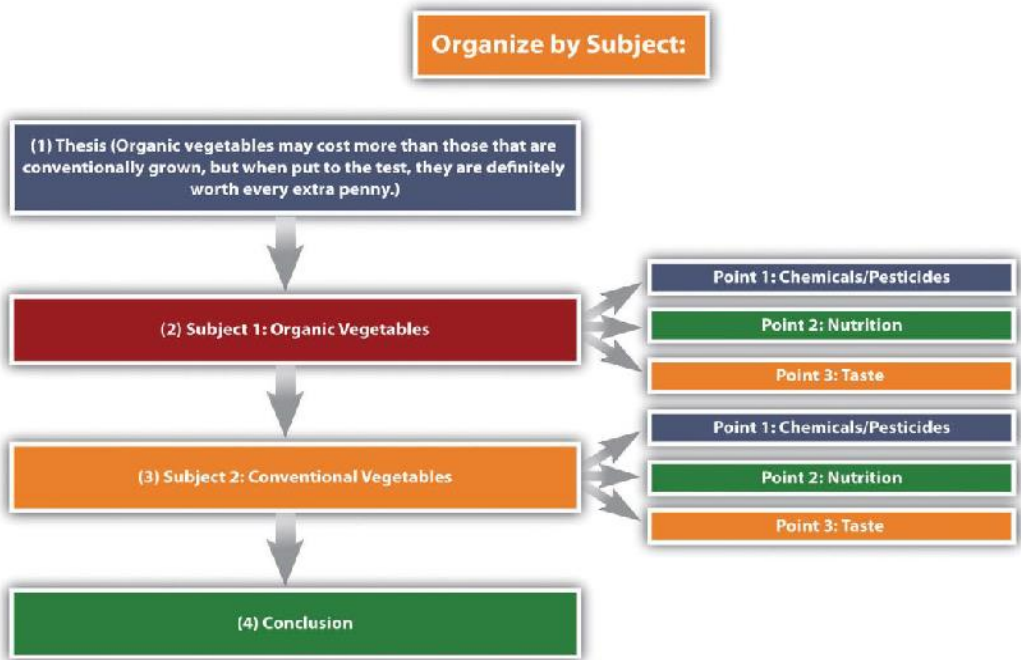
Organize by Subject:

(1) Thesis (Organic vegetables may cost more than those that are conventionally grown, but when put to the test, they are definitely worth every extra penny.)

(2) Subject 1: Organic Vegetables

Point 1: Chemicals/Pesticides

Point 2: Nutrition

Point 3: Taste

(3) Subject 2: Conventional Vegetables

Point 1: Chemicals/Pesticides

Point 2: Nutrition

Point 3: Taste

(4) Conclusion